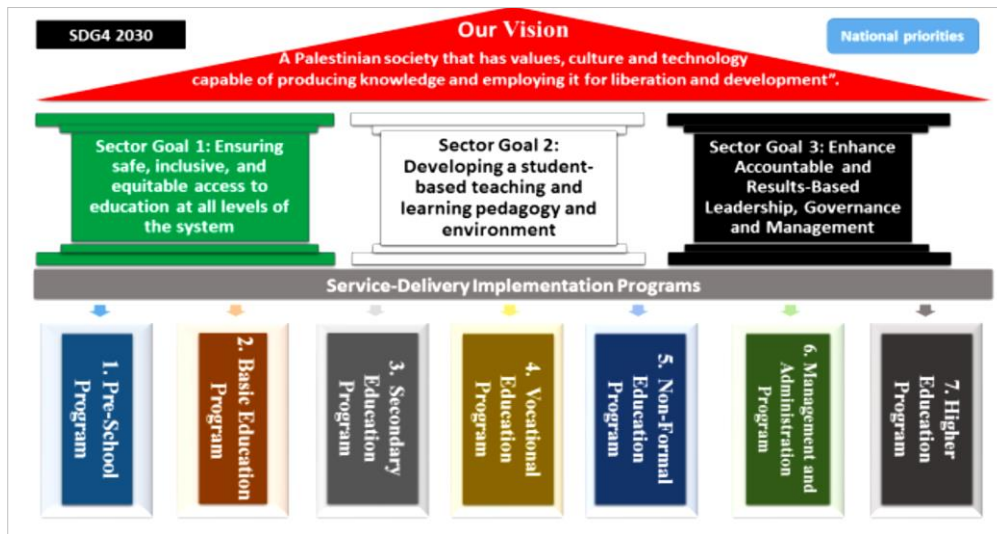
SDG4 2030

Our Vision

A Palestinian society that has values, culture and technology capable of producing knowledge and employing it for liberation and development".

National priorities

Sector Goal 1: Ensuring safe, inclusive, and equitable access to education at all levels of the system

Sector Goal 2: Developing a student-based teaching and learning pedagogy and environment

Sector Goal 3: Enhance Accountable and Results-Based Leadership, Governance and Management

Service-Delivery Implementation Programs

1. Pre-School Program

2. Basic Education Program

3. Secondary Education Program

4. Vocational Education Program

5. Non-Formal Education Program

6. Management and Administration Program

7. Higher Education Program